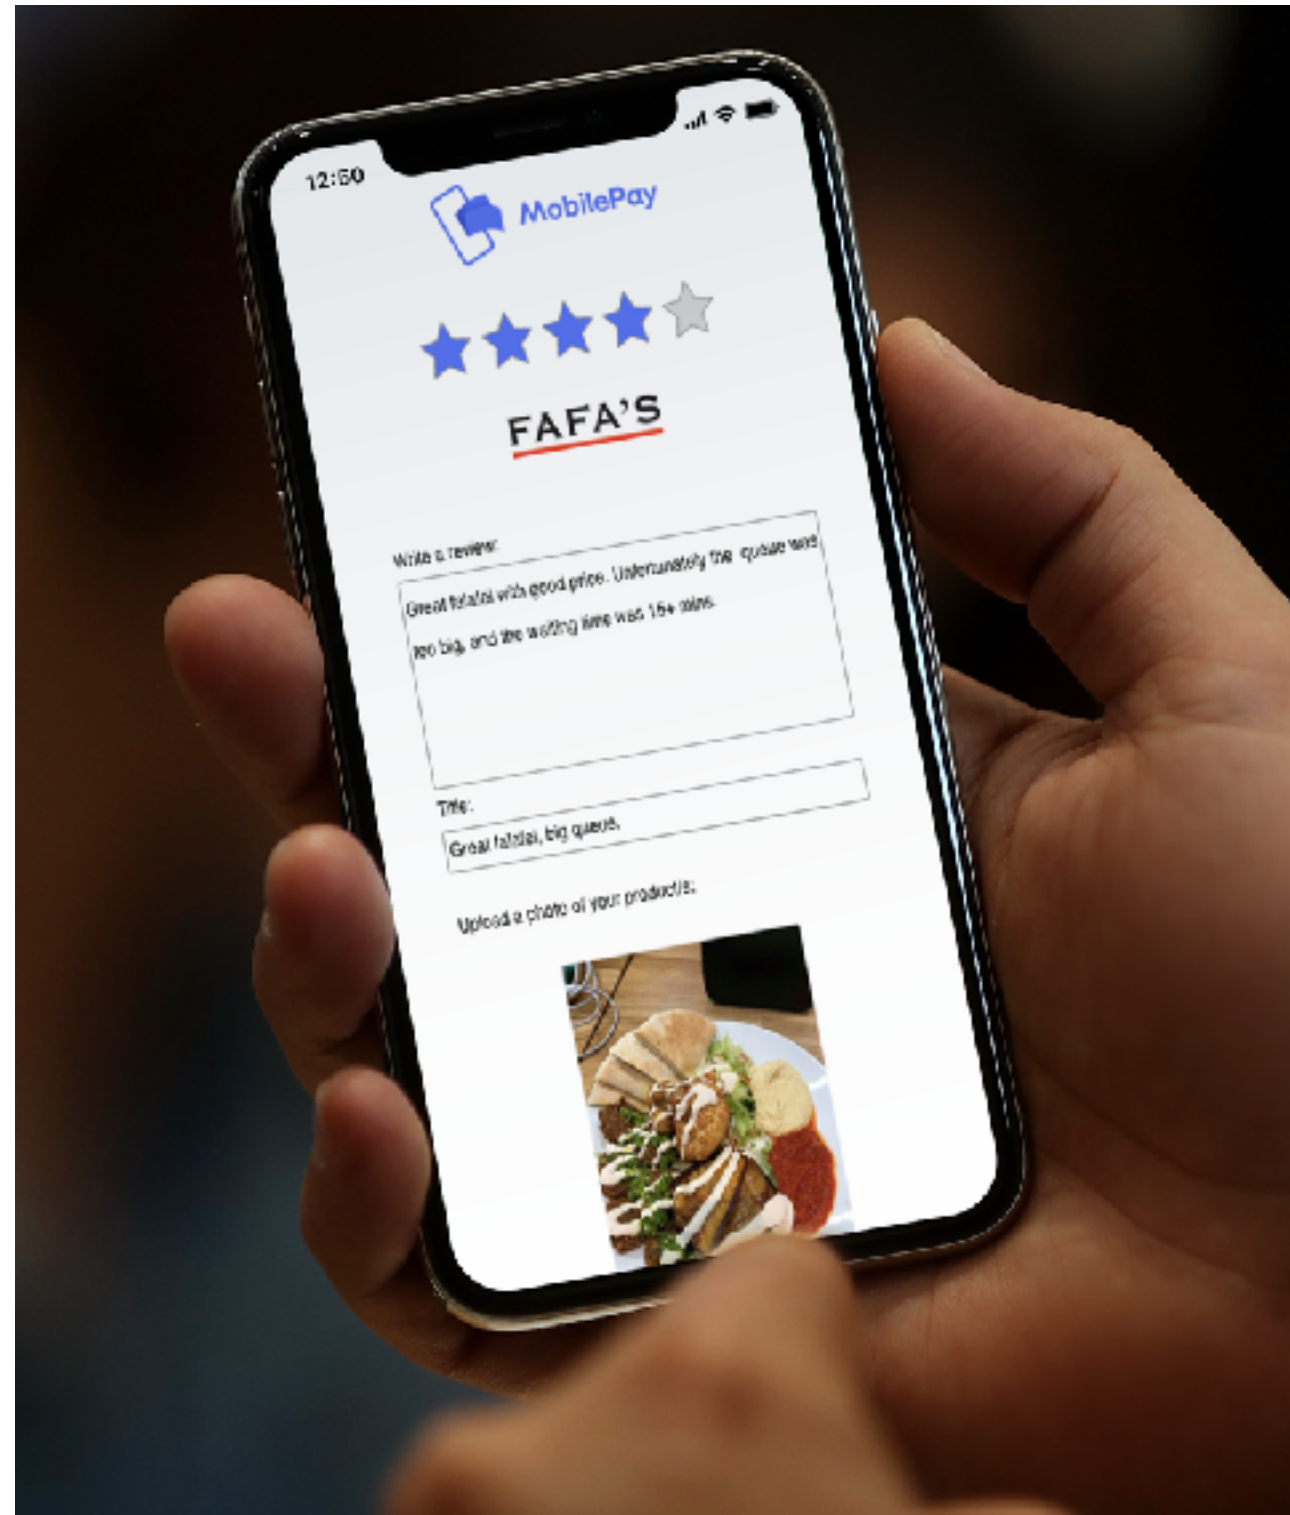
12:50

MobilePay

FAFA'S

Write a review:

Great falafel with good price. Unfortunately the queue was too big, and the waiting time was 15+ mins.

Title:

Great falafel, big queue.

Upload a photo of your product/s: